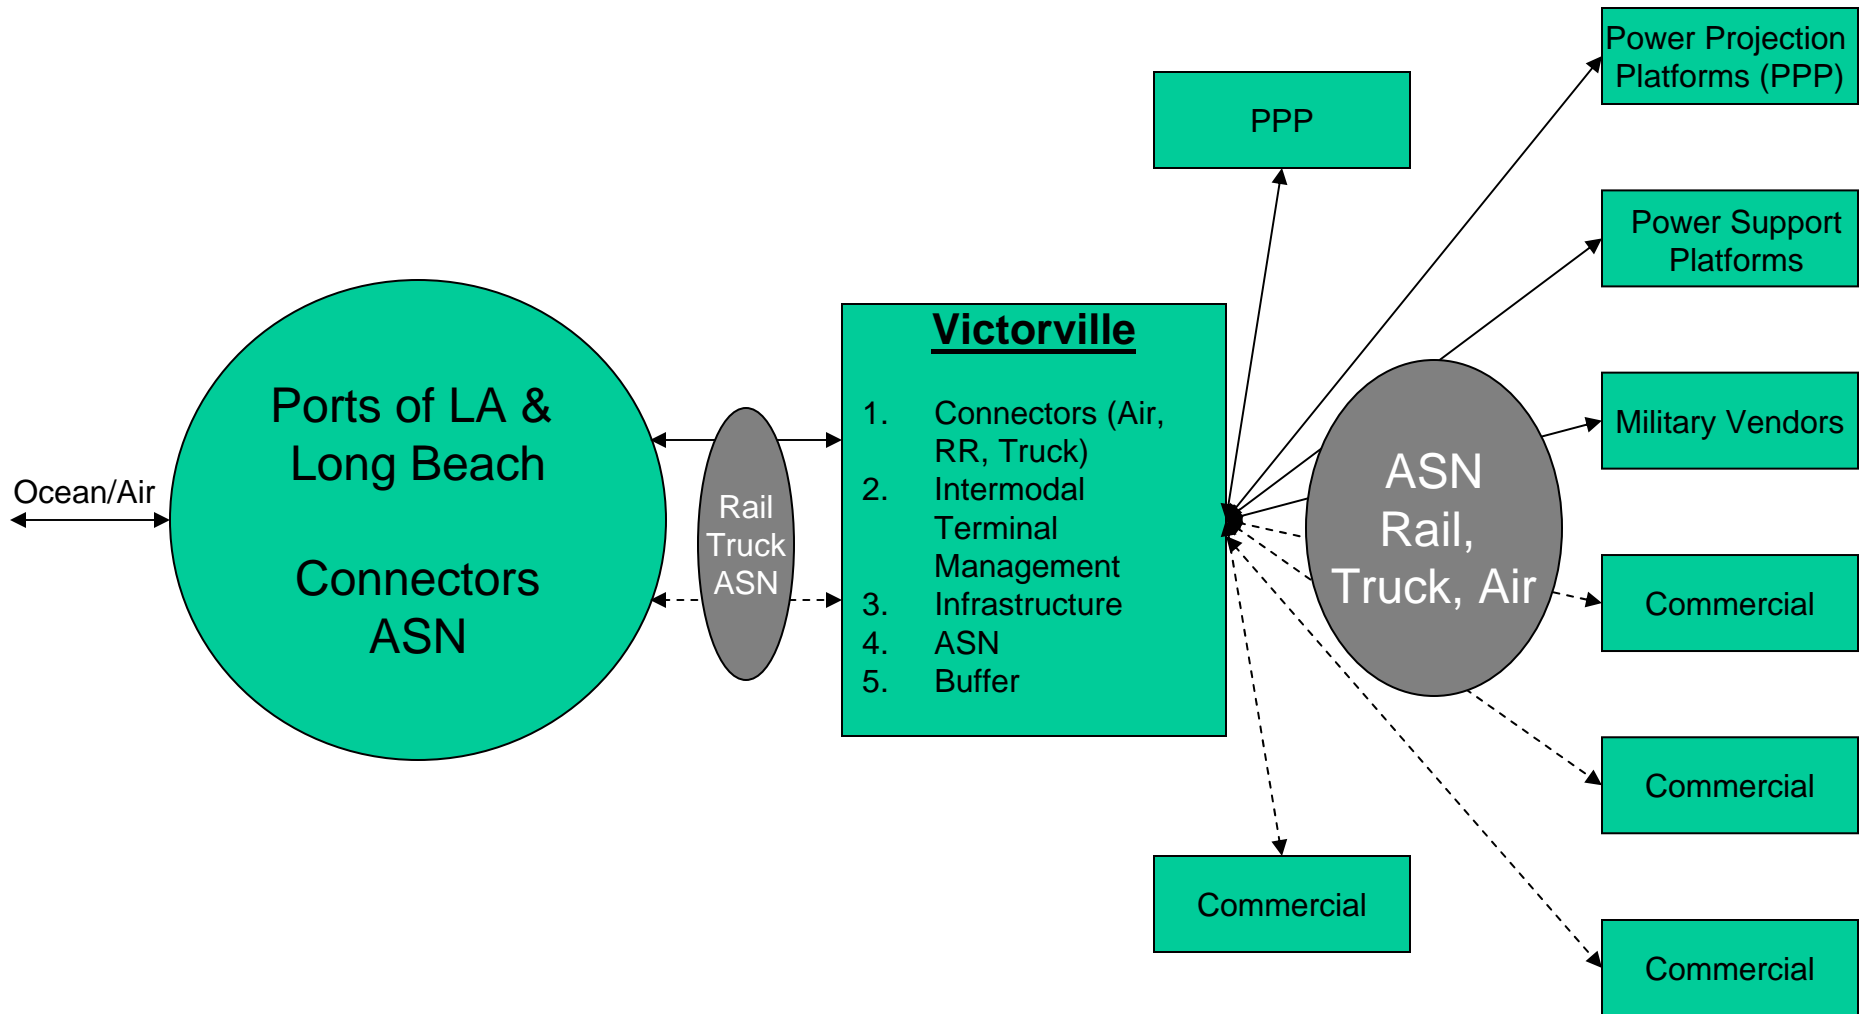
Ocean/Air

Ports of LA & Long Beach

Connectors ASN

Rail Truck ASN

Victorville

1. Connectors (Air, RR, Truck)
2. Intermodal Terminal Management
3. Infrastructure
4. ASN
5. Buffer

PPP

Commercial

ASN Rail, Truck, Air

Power Projection Platforms (PPP)

Power Support Platforms

Military Vendors

Commercial

Commercial

Commercial